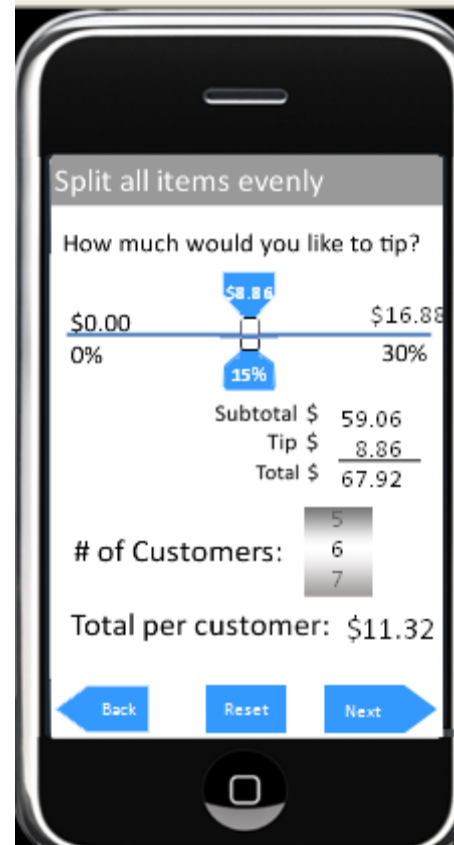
Split all items evenly

How much would you like to tip?

$8.86

$0.00

$16.88

0%

30%

15%

Subtotal $ 59.06

Tip $ 8.86

Total $ 67.92

# of Customers:

5

6

7

Total per customer: $11.32

Back

Reset

Next